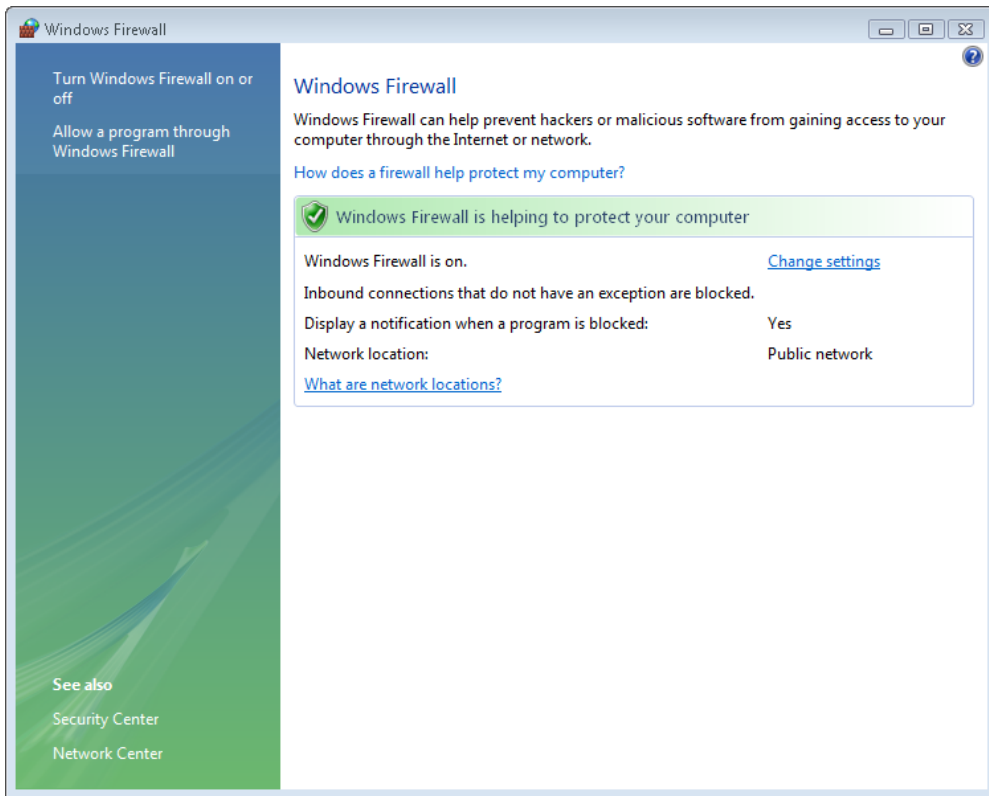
Windows Firewall

Turn Windows Firewall on or off

Allow a program through Windows Firewall

See also

Security Center

Network Center

Windows Firewall

Windows Firewall can help prevent hackers or malicious software from gaining access to your computer through the Internet or network.

How does a firewall help protect my computer?

Windows Firewall is helping to protect your computer

| | |
|---|---|
| Windows Firewall is on. | Change settings |
| Inbound connections that do not have an exception are blocked. | |
| Display a notification when a program is blocked: | Yes |
| Network location: | Public network |

What are network locations?